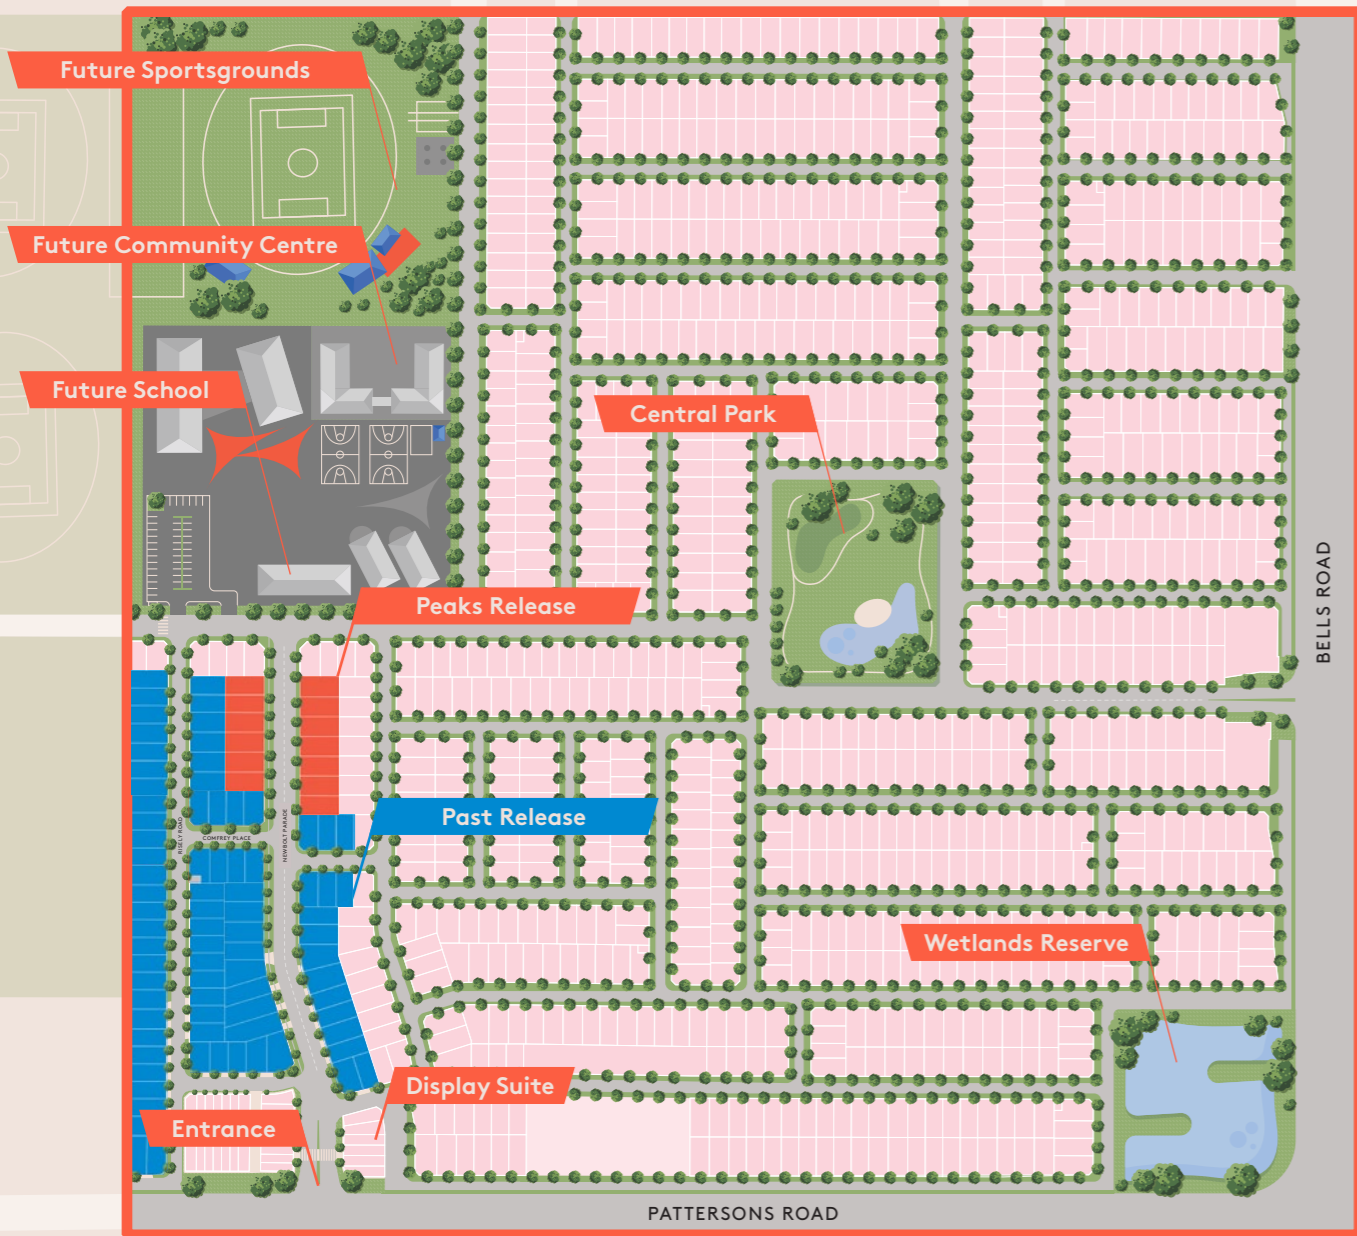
Future Sportsgrounds

Future Community Centre

Future School

Central Park

Peaks Release

BELLS ROAD

Past Release

COMFREY PLACE

BISELY ROAD

NEWBOLT PARADE

Wetlands Reserve

Display Suite

Entrance

PATTERSONS ROAD